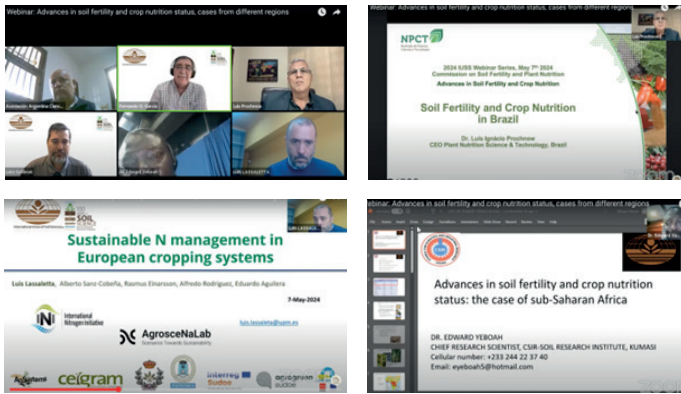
Webinar: Advances in soil fertility and crop nutrition status, cases from different regions

Asociación Argentina Cien...

Fernando O. García

Luis Prochnow

Luis Lassaletta

Webinar: Advances in soil fertility and crop nutrition status, cases from different regions

NPCT

2024 IUSS Webinar Series, May 7th 2024
Commission on Soil Fertility and Plant Nutrition

Advances in Soil Fertility and Crop Nutrition

Soil Fertility and Crop Nutrition in Brazil

Dr. Luís Ignácio Prochnow
CEO Plant Nutrition Science & Technology, Brazil

Sustainable N management in European cropping systems

Luis Lassaletta, Alberto Sanz-Cobeña, Rasmus Einarsson, Alfredo Rodríguez, Eduardo Aguilera

7-May-2024

luis.lassaletta@upm.es

International Nitrogen Initiative

AgrosceNaLab

ceigram

Interreg Sudoe

Webinar: Advances in soil fertility and crop nutrition status, cases from different regions

Advances in soil fertility and crop nutrition status: the case of sub-Saharan Africa

DR. EDWARD YEBOAH
CHIEF RESEARCH SCIENTIST, CSIR-SOIL RESEARCH INSTITUTE, KUMASI
Cellular number: +233 244 22 37 40
Email: eyeboah5@hotmail.com